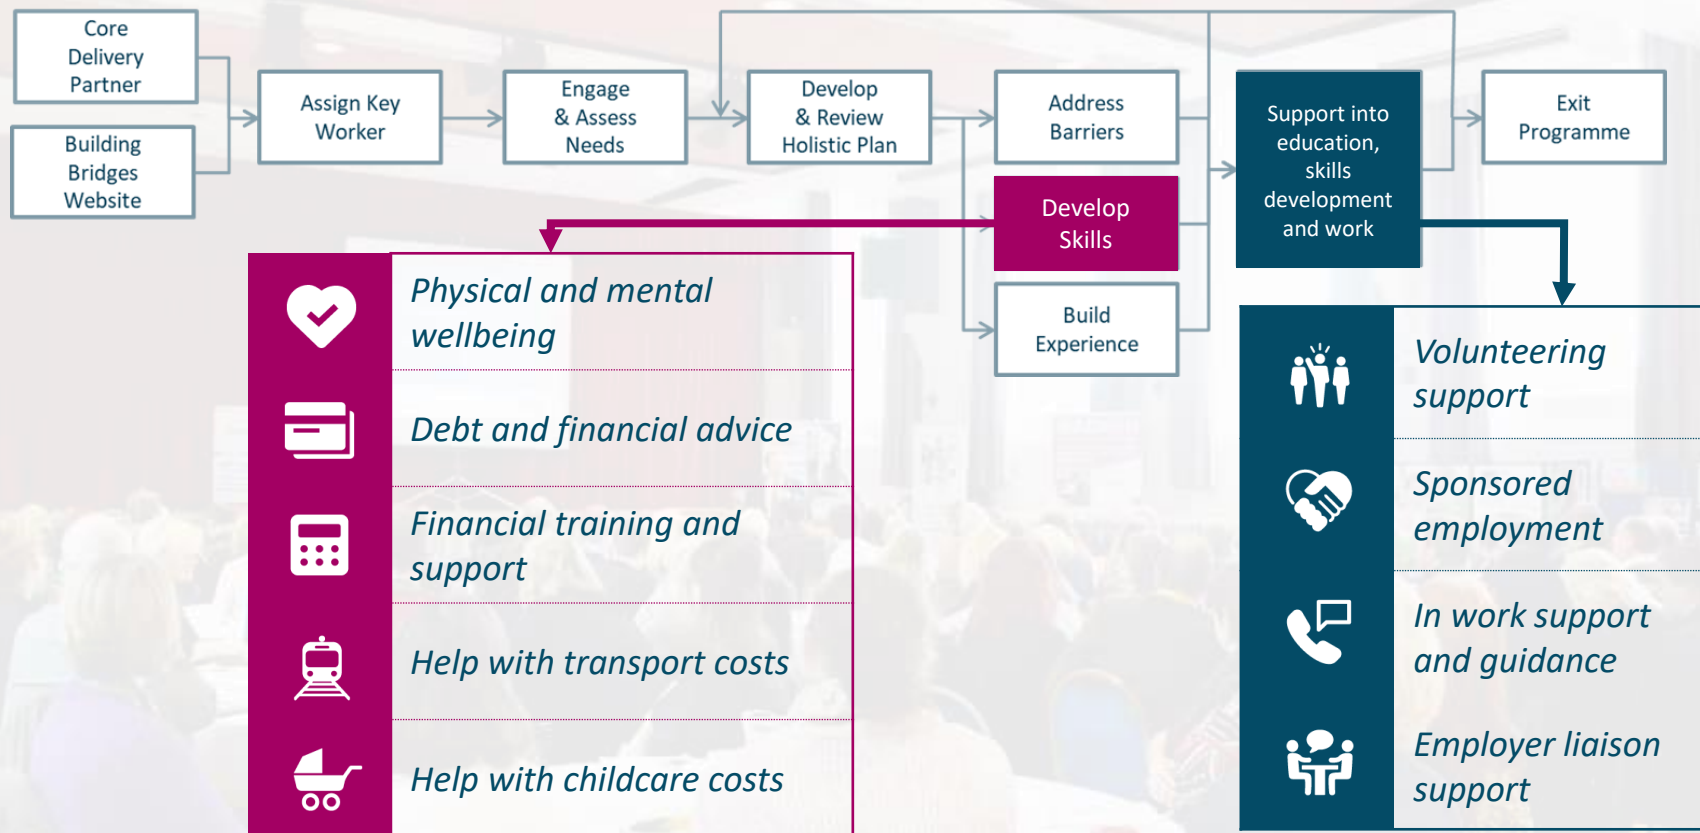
Core Delivery Partner

Building Bridges Website

Assign Key Worker

Engage & Assess Needs

Develop & Review Holistic Plan

Address Barriers

Develop Skills

Build Experience

Support into education, skills development and work

Exit Programme

Physical and mental wellbeing

Debt and financial advice

Financial training and support

Help with transport costs

Help with childcare costs

Volunteering support

Sponsored employment

In work support and guidance

Employer liaison support